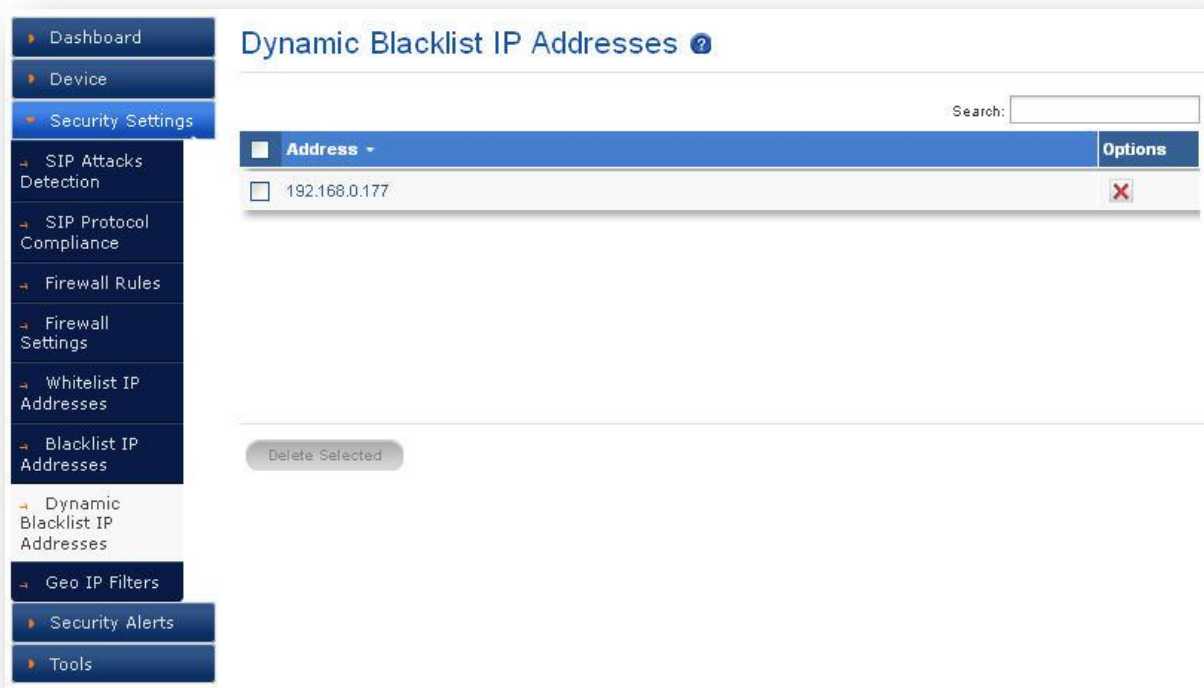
Dashboard
Device
Security Settings
SIP Attacks Detection
SIP Protocol Compliance
Firewall Rules
Firewall Settings
Whitelist IP Addresses
Blacklist IP Addresses
Dynamic Blacklist IP Addresses
Geo IP Filters
Security Alerts
Tools

Dynamic Blacklist IP Addresses

Search:

| Address | Options |
|---|---|
| 192.168.0.177 | ✕ |

Delete Selected